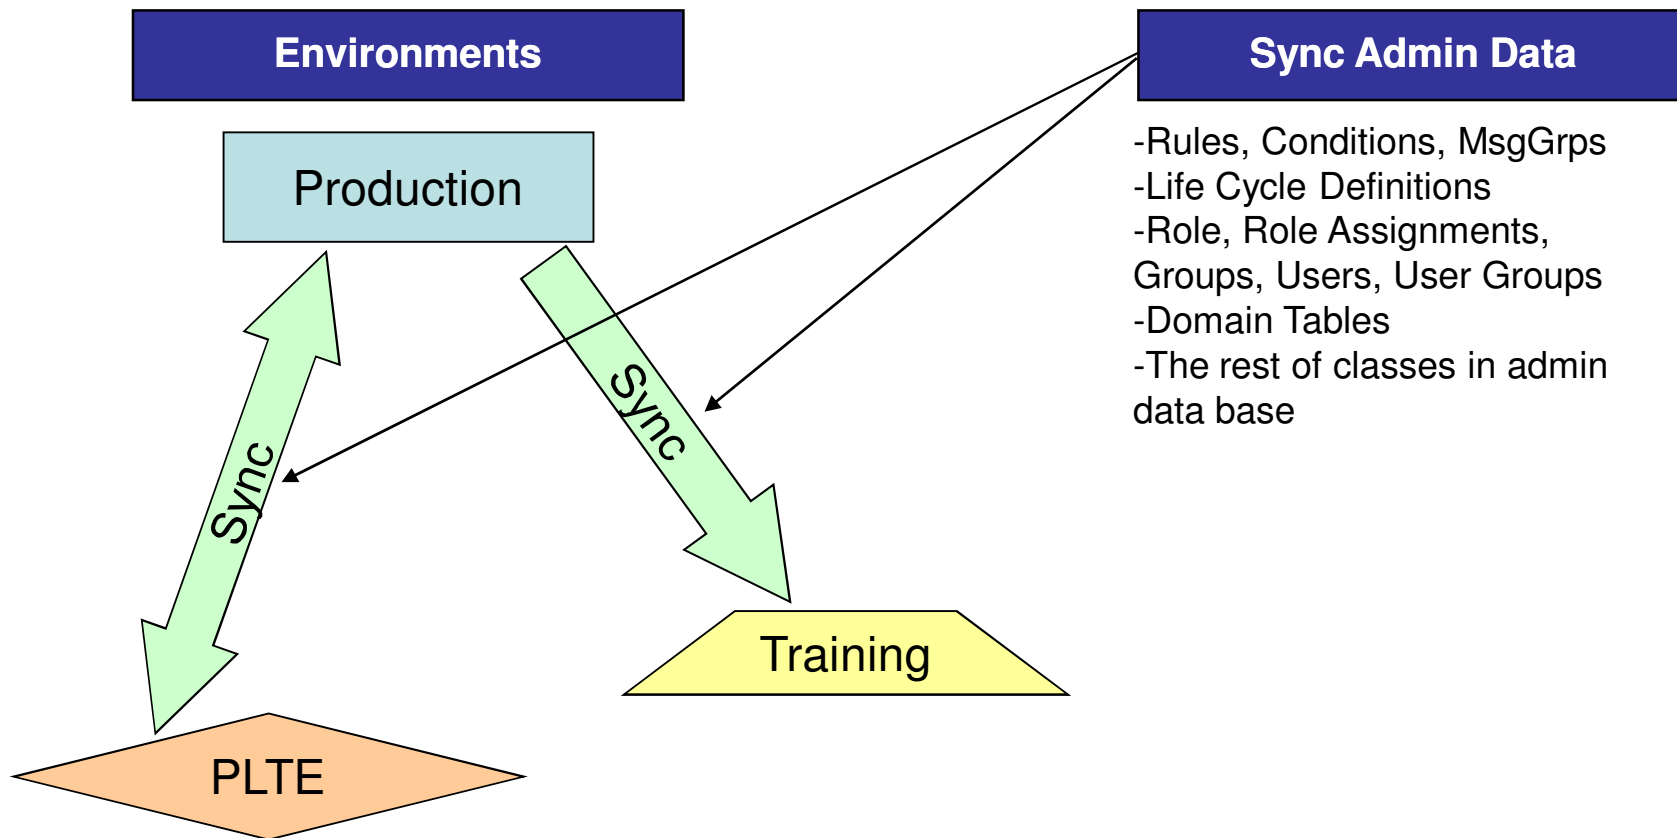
Environments

Sync Admin Data

Production

-Rules, Conditions, MsgGrps
-Life Cycle Definitions
-Role, Role Assignments, Groups, Users, User Groups
-Domain Tables
-The rest of classes in admin data base

Sync

Sync

Training

PLTE